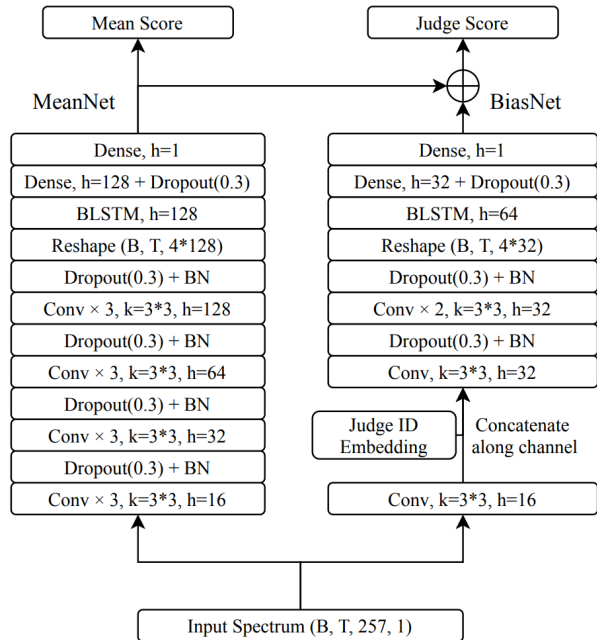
Mean Score

Judge Score

MeanNet

BiasNet

Dense, h=1

Dense, h=128 + Dropout(0.3)

BLSTM, h=128

Reshape (B, T, 4*128)

Dropout(0.3) + BN

Conv × 3, k=3*3, h=128

Dropout(0.3) + BN

Conv × 3, k=3*3, h=64

Dropout(0.3) + BN

Conv × 3, k=3*3, h=32

Dropout(0.3) + BN

Conv × 3, k=3*3, h=16

Dense, h=1

Dense, h=32 + Dropout(0.3)

BLSTM, h=64

Reshape (B, T, 4*32)

Dropout(0.3) + BN

Conv × 2, k=3*3, h=32

Dropout(0.3) + BN

Conv, k=3*3, h=32

Judge ID Embedding

Concatenate along channel

Conv, k=3*3, h=16

Input Spectrum (B, T, 257, 1)